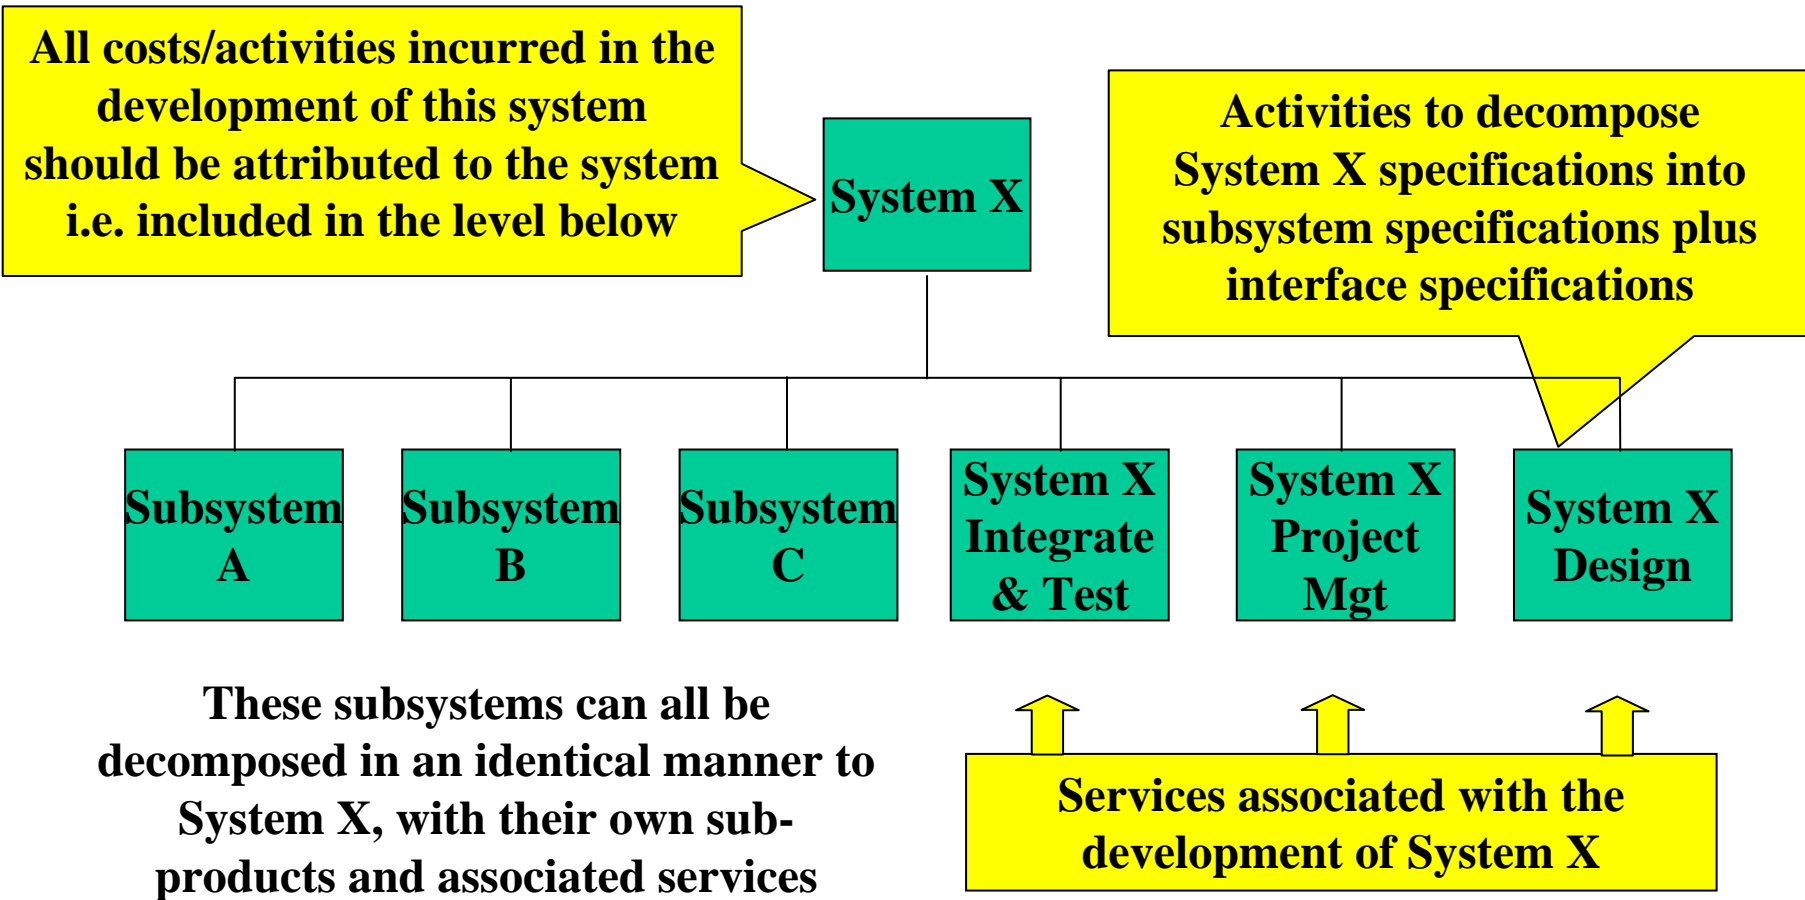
All costs/activities incurred in the development of this system should be attributed to the system i.e. included in the level below

System X

Activities to decompose System X specifications into subsystem specifications plus interface specifications

Subsystem A

Subsystem B

Subsystem C

System X Integrate & Test

System X Project Mgt

System X Design

These subsystems can all be decomposed in an identical manner to System X, with their own subproducts and associated services

Services associated with the development of System X